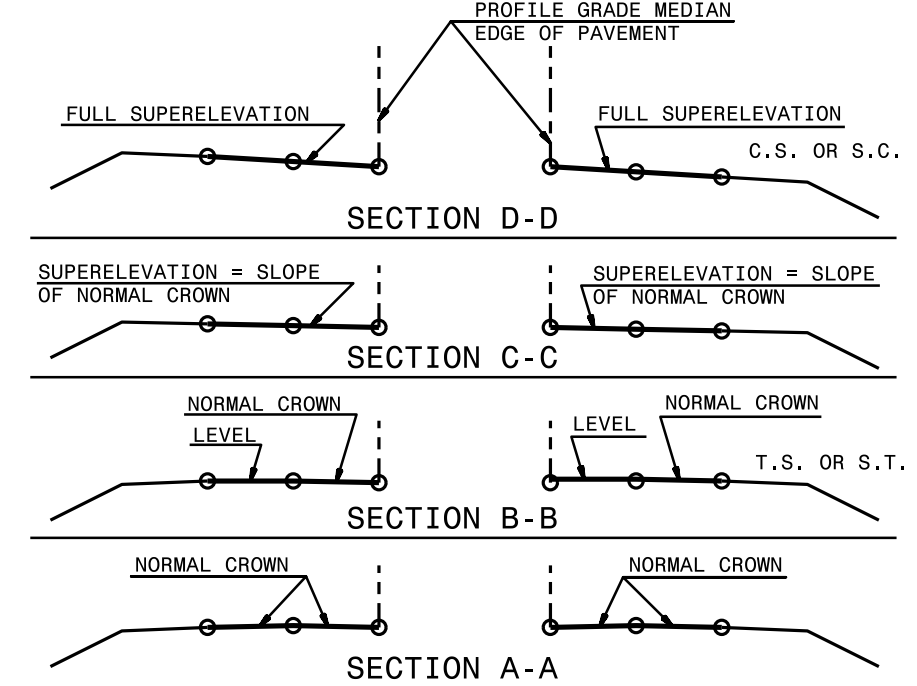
PROFILE GRADE MEDIAN
EDGE OF PAVEMENT

FULL SUPERELEVATION

FULL SUPERELEVATION

C.S. OR S.C.

SECTION D-D

SUPERELEVATION = SLOPE
OF NORMAL CROWN

SUPERELEVATION = SLOPE
OF NORMAL CROWN

SECTION C-C

NORMAL CROWN
LEVEL

LEVEL
NORMAL CROWN

T.S. OR S.T.

SECTION B-B

NORMAL CROWN

NORMAL CROWN

SECTION A-A